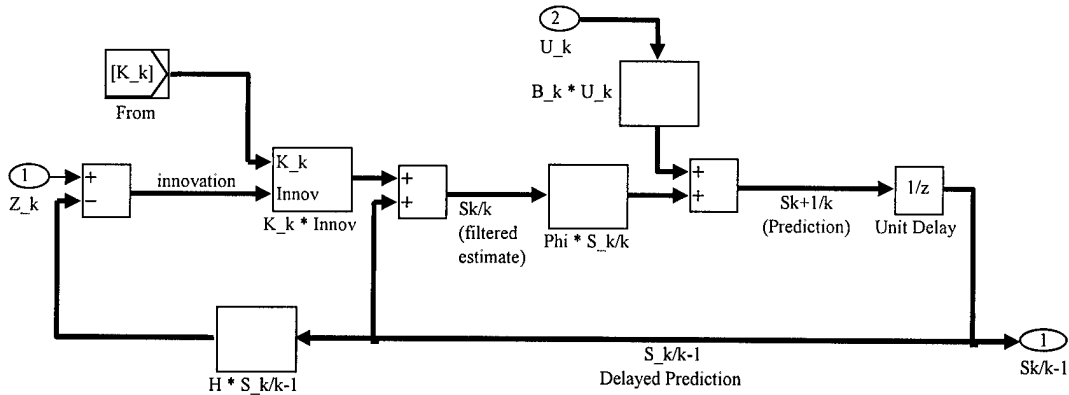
2
U_k

[K_k]
From

B_k * U_k

1
Z_k

+
−

innovation

K_k
Innov
K_k * Innov

+
+

Sk/k
(filtered estimate)

Phi * S_k/k

+
+

Sk+1/k
(Prediction)

1/z
Unit Delay

H * S_k/k-1

S_k/k-1
Delayed Prediction

1
Sk/k-1